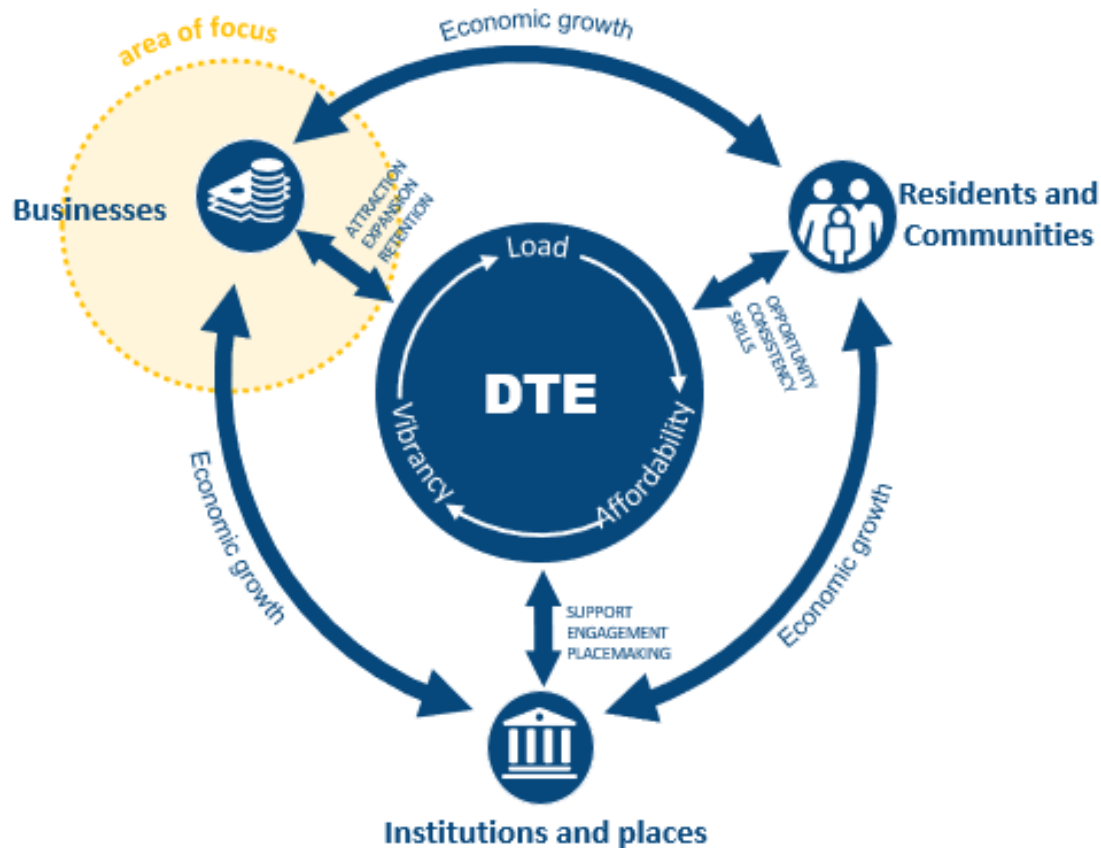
area of focus

Economic growth

Businesses

ATTRACTION
EXPANSION
RETENTION

Residents and Communities

Load

DTE

Affordability

Vibrancy

OPPORTUNITY
CONSISTENCY
SKILLS

Economic growth

Economic growth

SUPPORT
ENGAGEMENT
PLACEMAKING

Institutions and places